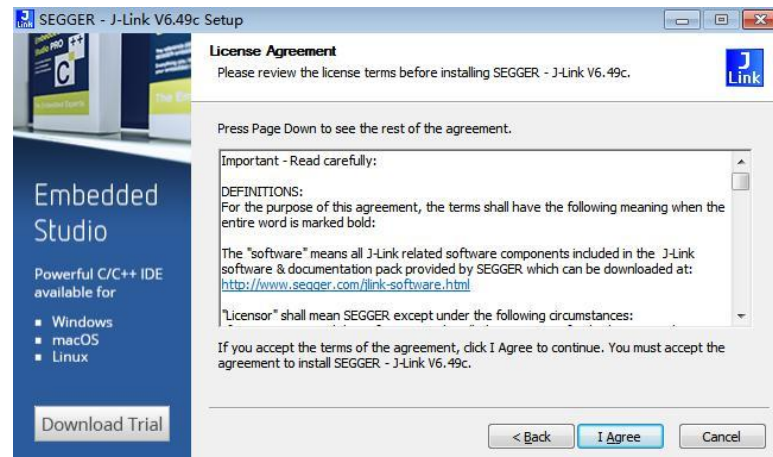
SEGGER - J-Link V6.49c Setup

License Agreement
Please review the license terms before installing SEGGER - J-Link V6.49c.

J Link

Embedded Studio

Powerful C/C++ IDE available for

- Windows
- macOS
- Linux

Download Trial

Press Page Down to see the rest of the agreement.

Important - Read carefully:

DEFINITIONS:
For the purpose of this agreement, the terms shall have the following meaning when the entire word is marked bold:

The "software" means all J-Link related software components included in the J-Link software & documentation pack provided by SEGGER which can be downloaded at: http://www.segger.com/jlink-software.html

"Licensor" shall mean SEGGER except under the following circumstances:
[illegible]

If you accept the terms of the agreement, click I Agree to continue. You must accept the agreement to install SEGGER - J-Link V6.49c.

< Back
I Agree
Cancel